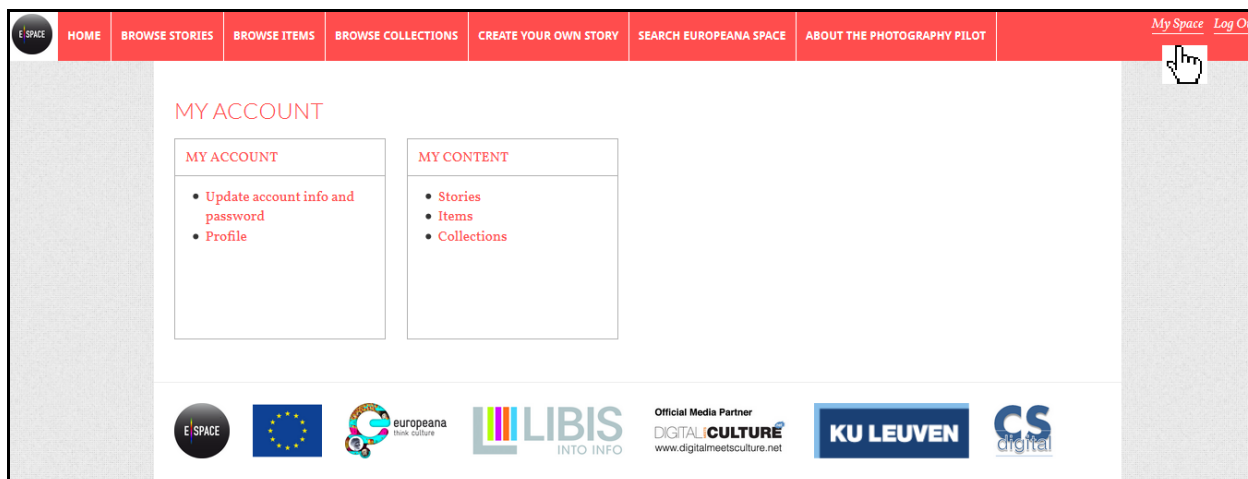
E SPACE HOME BROWSE STORIES BROWSE ITEMS BROWSE COLLECTIONS CREATE YOUR OWN STORY SEARCH EUROPEANA SPACE ABOUT THE PHOTOGRAPHY PILOT My Space Log O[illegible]

MY ACCOUNT

MY ACCOUNT

- Update account info and password
- Profile

MY CONTENT

- Stories
- Items
- Collections

E SPACE

europeana think culture

LIBIS INTO INFO

Official Media Partner
DIGITALCULTURE
www.digitalmeetsculture.net

KU LEUVEN

CS digital